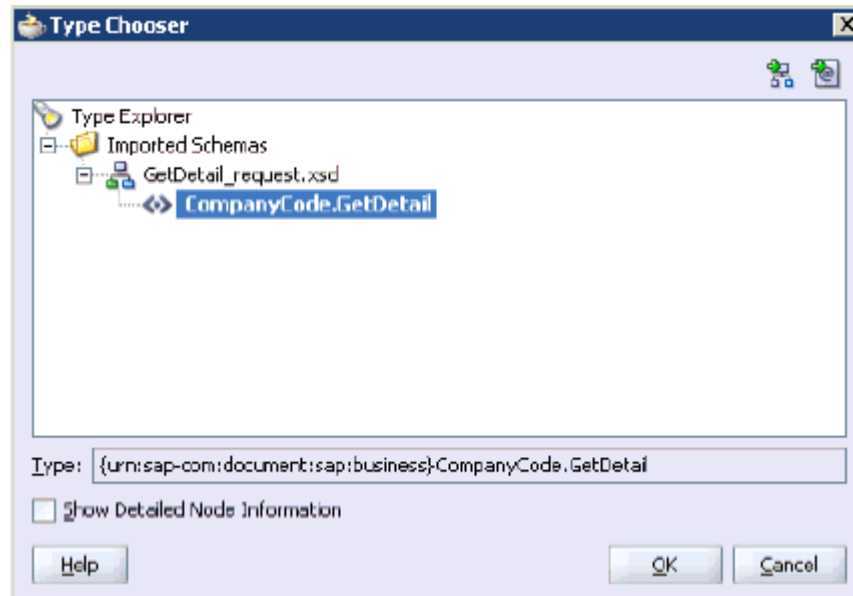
Type Chooser

Type Explorer
Imported Schemas
GetDetail_request.xsd
CompanyCode.GetDetail

Type: {urn:sap-com:document:sap:business}CompanyCode.GetDetail

Show Detailed Node Information

Help

OK

Cancel